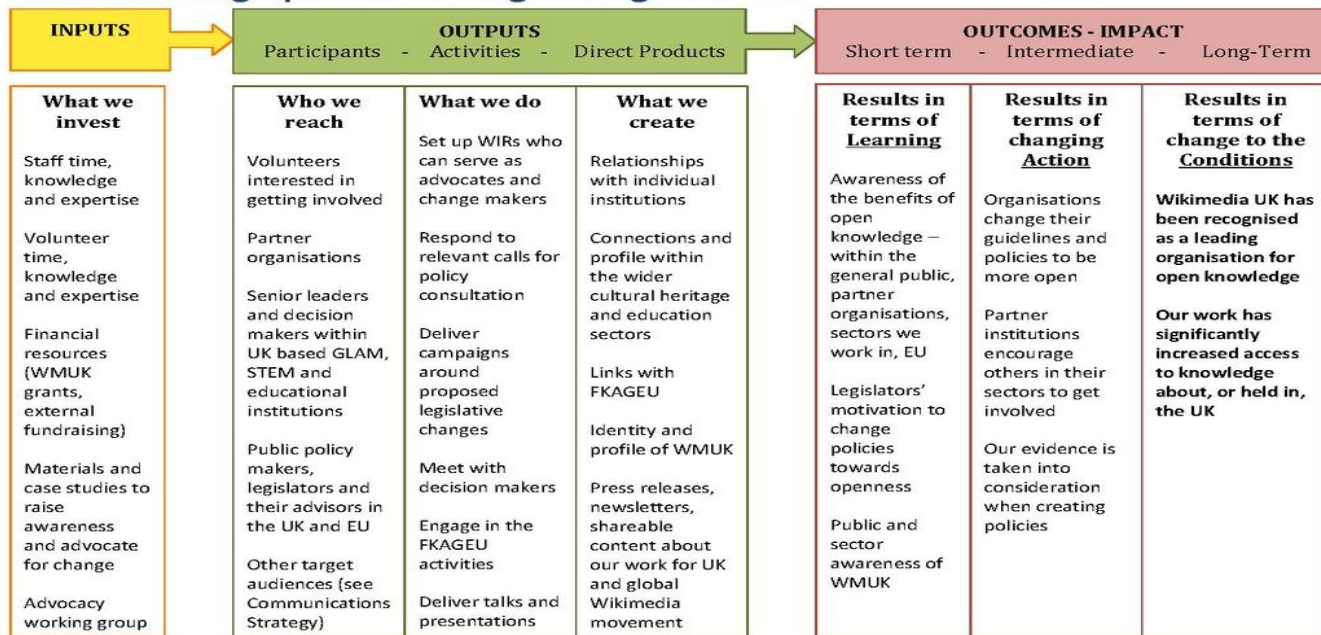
INPUTS

OUTPUTS
Participants - Activities - Direct Products

OUTCOMES - IMPACT
Short term - Intermediate - Long-Term

| What we invest | Who we reach | What we do | What we create | Results in terms of Learning | Results in terms of changing Action | Results in terms of change to the Conditions |
|---|---|---|---|---|---|---|
| Staff time, knowledge and expertise<br><br>Volunteer time, knowledge and expertise<br><br>Financial resources (WMUK grants, external fundraising)<br><br>Materials and case studies to raise awareness and advocate for change<br><br>Advocacy working group | Volunteers interested in getting involved<br><br>Partner organisations<br><br>Senior leaders and decision makers within UK based GLAM, STEM and educational institutions<br><br>Public policy makers, legislators and their advisors in the UK and EU<br><br>Other target audiences (see Communications Strategy) | Set up WIRs who can serve as advocates and change makers<br><br>Respond to relevant calls for policy consultation<br><br>Deliver campaigns around proposed legislative changes<br><br>Meet with decision makers<br><br>Engage in the FKAGEU activities<br><br>Deliver talks and presentations | Relationships with individual institutions<br><br>Connections and profile within the wider cultural heritage and education sectors<br><br>Links with FKAGEU<br><br>Identity and profile of WMUK<br><br>Press releases, newsletters, shareable content about our work for UK and global Wikimedia movement | Awareness of the benefits of open knowledge – within the general public, partner organisations, sectors we work in, EU<br><br>Legislators' motivation to change policies towards openness<br><br>Public and sector awareness of WMUK | Organisations change their guidelines and policies to be more open<br><br>Partner institutions encourage others in their sectors to get involved<br><br>Our evidence is taken into consideration when creating policies | Wikimedia UK has been recognised as a leading organisation for open knowledge<br><br>Our work has significantly increased access to knowledge about, or held in, the UK |